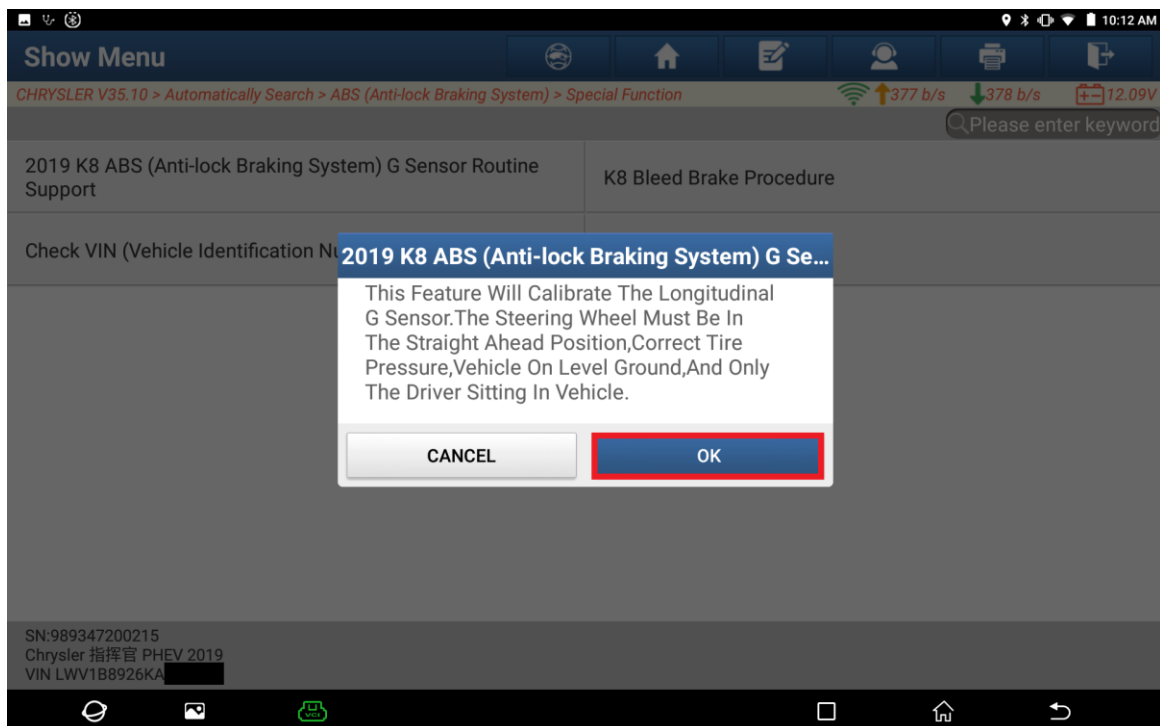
10:12 AM

Show Menu

CHRYSLER V35.10 > Automatically Search > ABS (Anti-lock Braking System) > Special Function

377 b/s 378 b/s 12.09V

Please enter keyword

2019 K8 ABS (Anti-lock Braking System) G Sensor Routine Support

K8 Bleed Brake Procedure

Check VIN (Vehicle Identification Nu

2019 K8 ABS (Anti-lock Braking System) G Se...

This Feature Will Calibrate The Longitudinal G Sensor.The Steering Wheel Must Be In The Straight Ahead Position,Correct Tire Pressure,Vehicle On Level Ground,And Only The Driver Sitting In Vehicle.

CANCEL

OK

SN:989347200215
Chrysler 指挥官 PHEV 2019
VIN LWV1B8926KA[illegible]

VCI